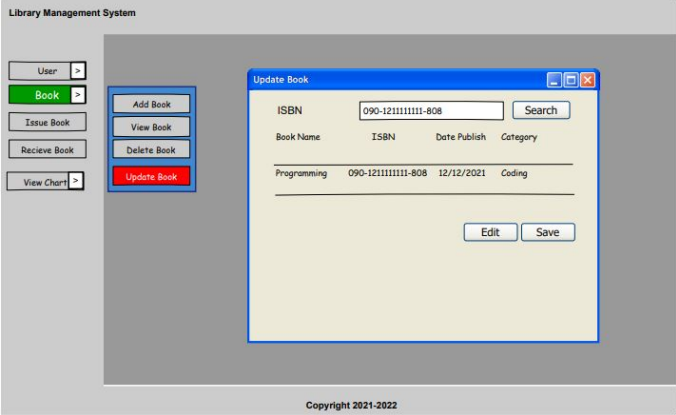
Library Management System

User >
Book >
Issue Book
Recieve Book
View Chart >

Add Book
View Book
Delete Book
Update Book

Update Book

ISBN 090-1211111111-808 Search

| Book Name | ISBN | Date Publish | Category |
|---|---|---|---|
| Programming | 090-1211111111-808 | 12/12/2021 | Coding |

Edit Save

Copyright 2021-2022